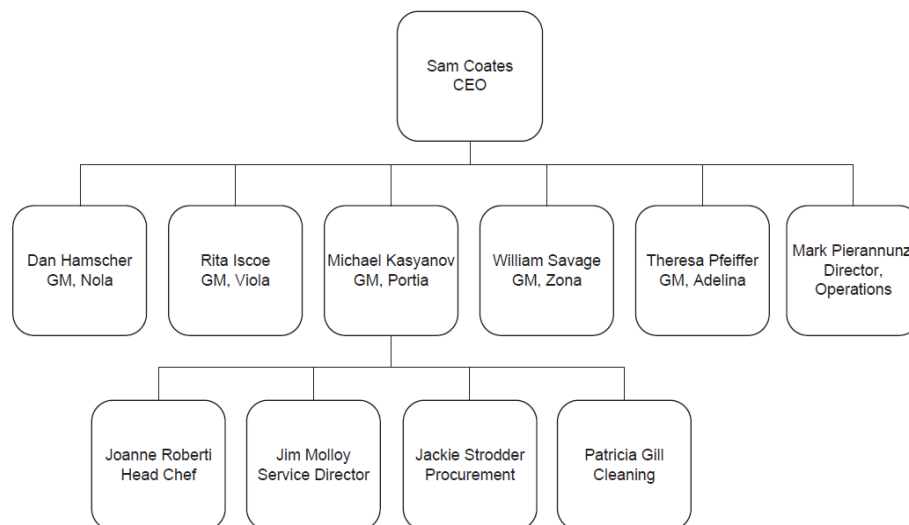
Sam Coates
CEO

Dan Hamscher
GM, Nola

Rita Iscoe
GM, Viola

Michael Kasyanov
GM, Portia

William Savage
GM, Zona

Theresa Pfeiffer
GM, Adelina

Mark Pierannunz
Director,
Operations

Joanne Roberti
Head Chef

Jim Molloy
Service Director

Jackie Strodder
Procurement

Patricia Gill
Cleaning